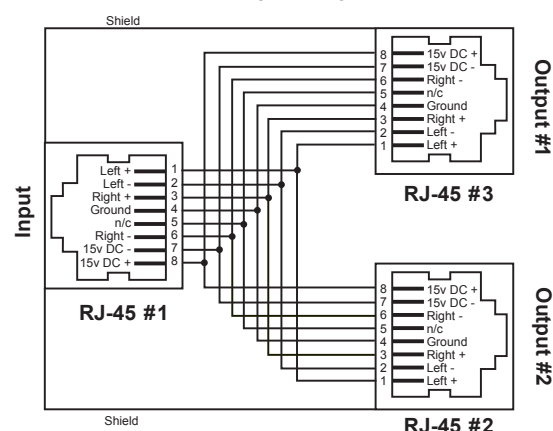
Shield

Input

Left +
Left -
Right +
Ground
n/c
Right -
15v DC -
15v DC +

1
2
3
4
5
6
7
8

RJ-45 #1

8
7
6
5
4
3
2
1

15v DC +
15v DC -
Right -
n/c
Ground
Right +
Left -
Left +

Output #1

RJ-45 #3

8
7
6
5
4
3
2
1

15v DC +
15v DC -
Right -
n/c
Ground
Right +
Left -
Left +

Output #2

Shield

RJ-45 #2